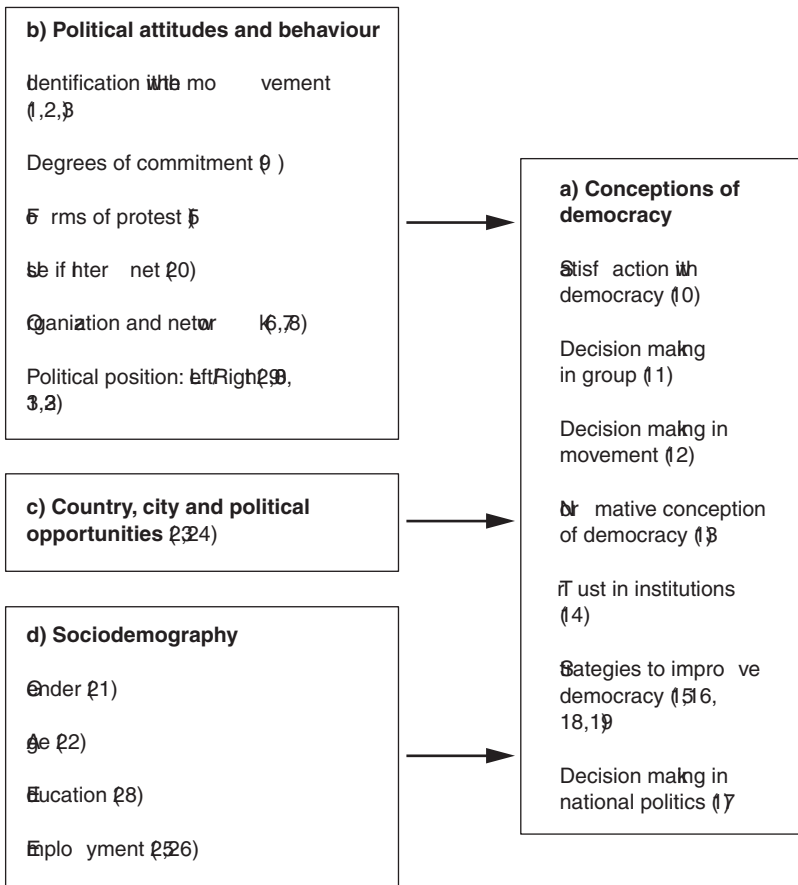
b) Political attitudes and behaviour

Identification with the movement (1,2,3)

Degrees of commitment (9)

Forms of protest (5)

Use of Internet (20)

Organization and network (6,7,8)

Political position: Left/Right (29,30, 31,32)

c) Country, city and political opportunities (23,24)

d) Sociodemography

Gender (21)

Age (22)

Education (28)

Employment (25,26)

a) Conceptions of democracy

Satisfaction with democracy (10)

Decision making in group (11)

Decision making in movement (12)

Normative conception of democracy (13)

Trust in institutions (14)

Strategies to improve democracy (15,16, 18,19)

Decision making in national politics (17)